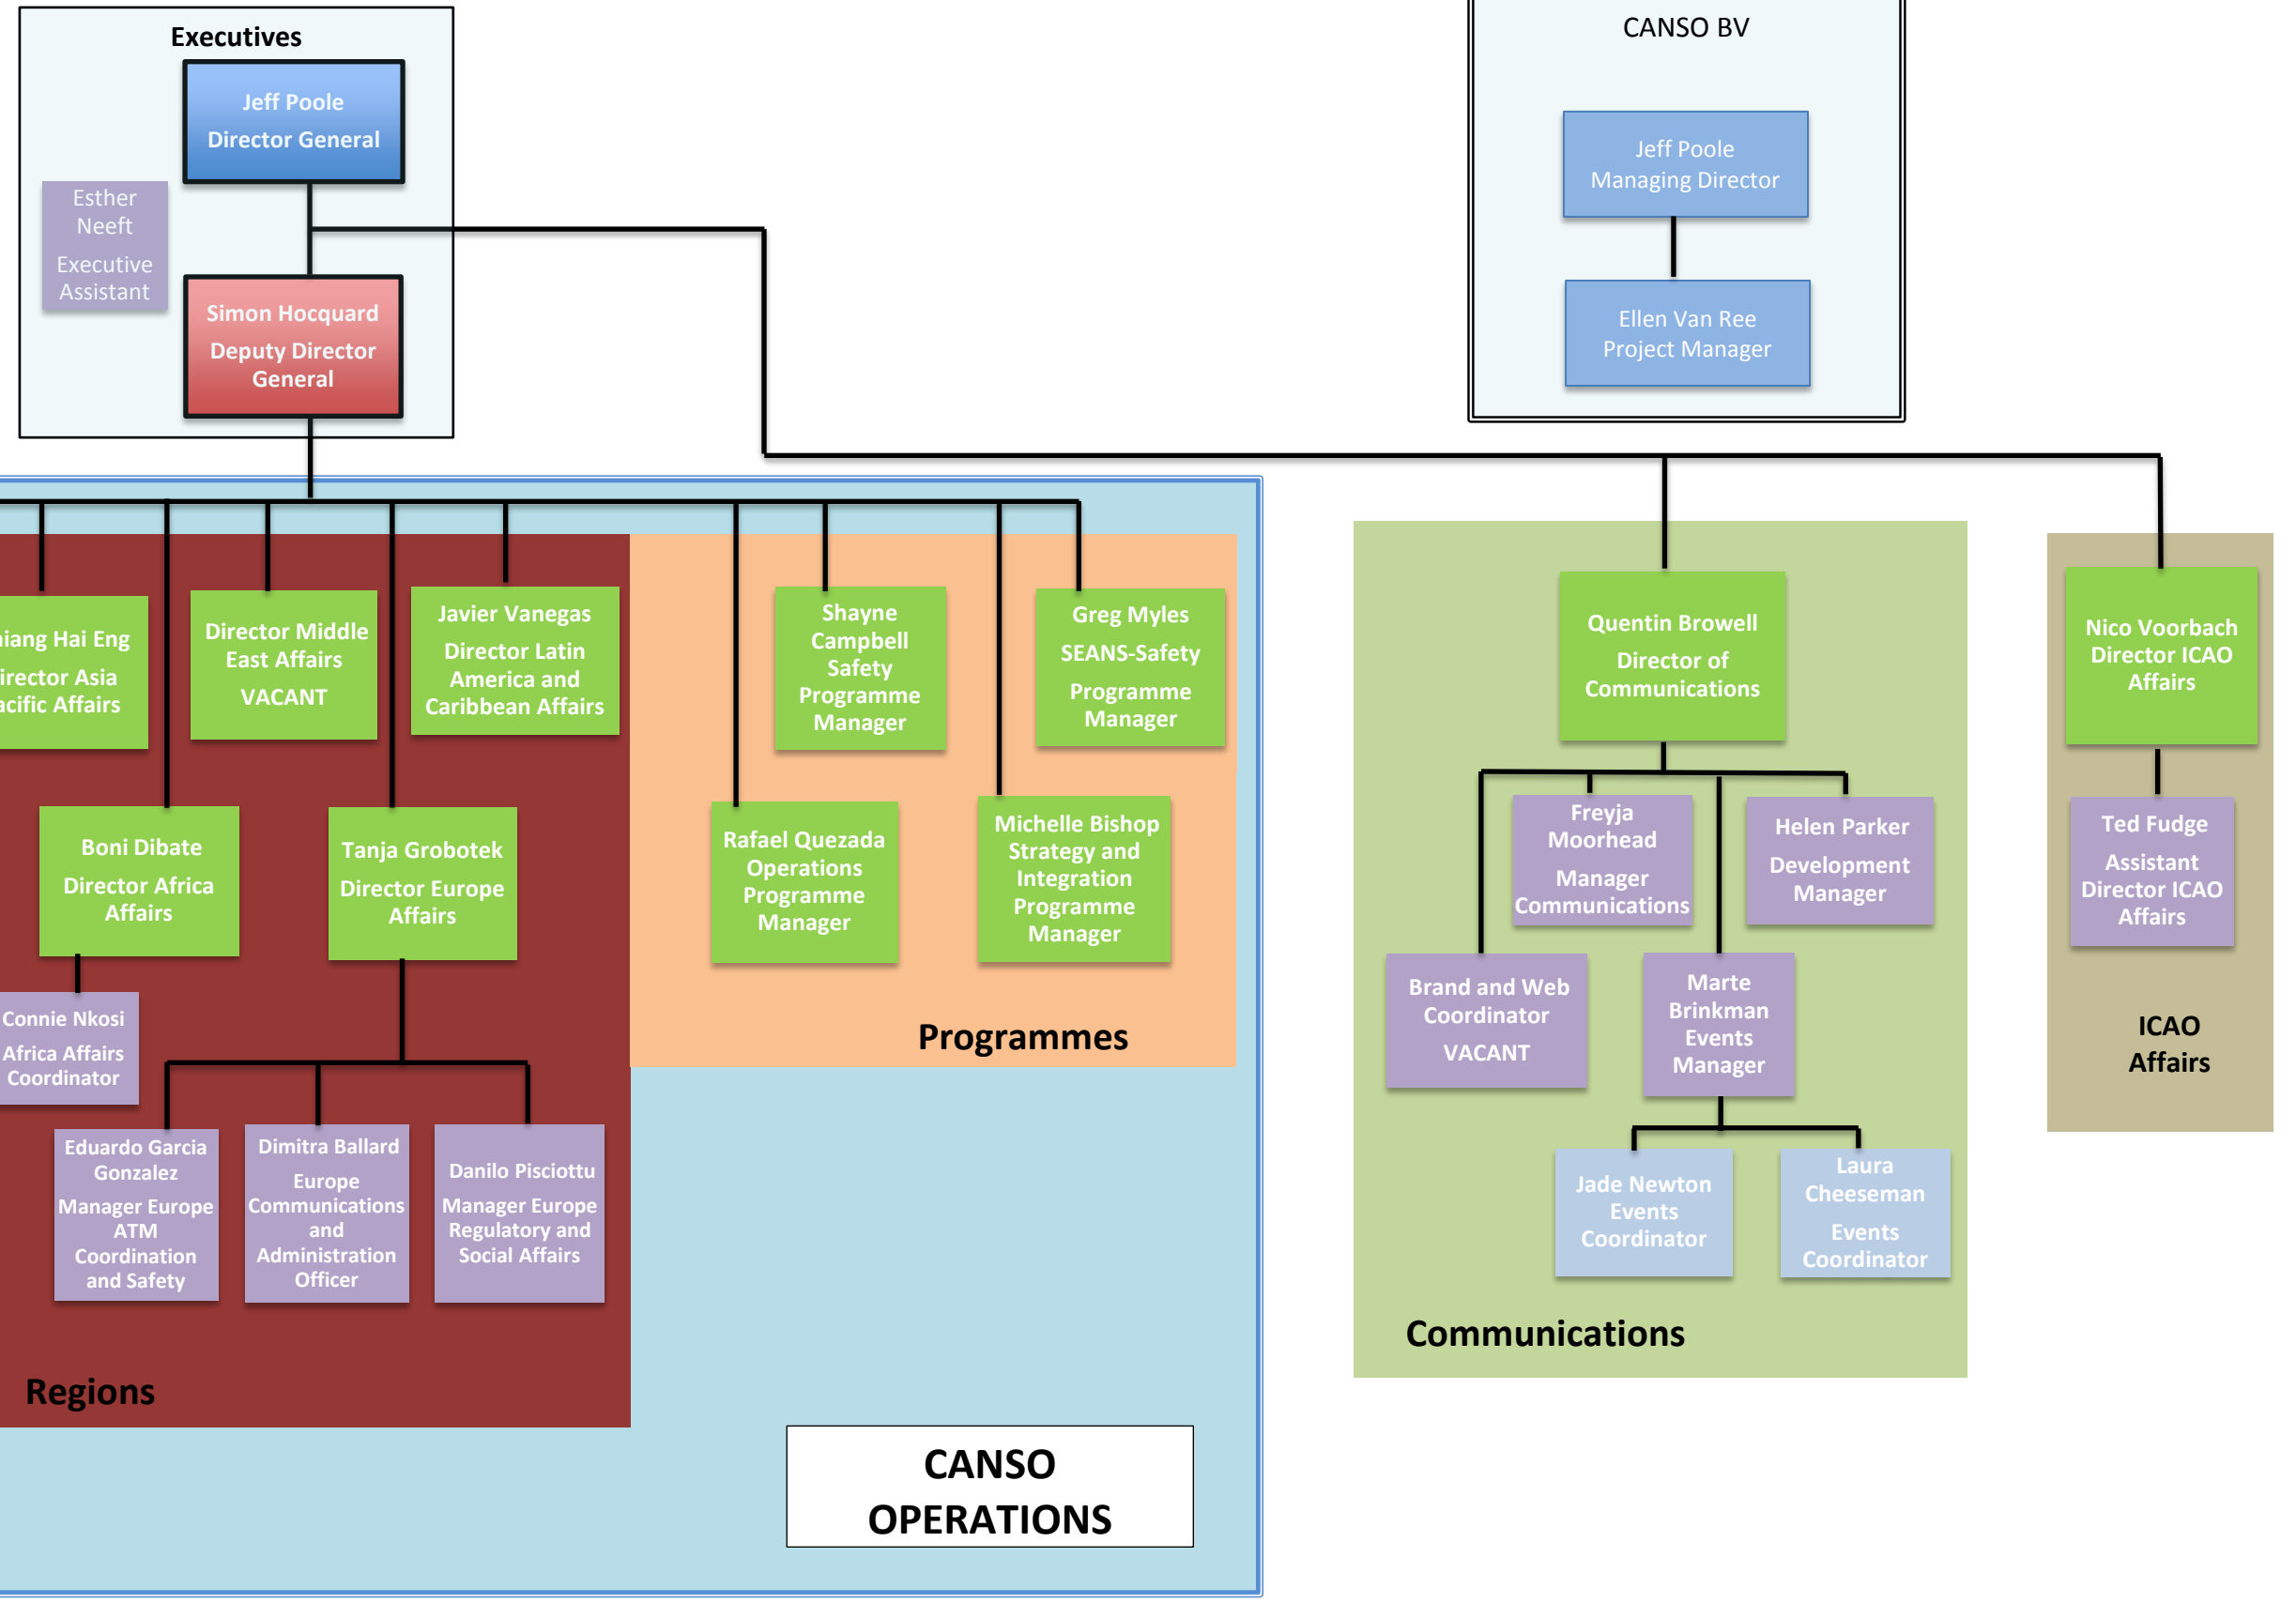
Executives

Jeff Poole
Director General

Esther Neeft
Executive Assistant

Simon Hocquard
Deputy Director General

CANSO BV

Jeff Poole
Managing Director

Ellen Van Ree
Project Manager

iang Hai Eng
irector Asia
acific Affairs

Director Middle East Affairs
VACANT

Javier Vanegas
Director Latin America and Caribbean Affairs

Shayne Campbell
Safety Programme Manager

Greg Myles
SEANS-Safety
Programme Manager

Quentin Browell
Director of Communications

Nico Voorbach
Director ICAO Affairs

Boni Dibate
Director Africa Affairs

Tanja Grobotek
Director Europe Affairs

Rafael Quezada
Operations Programme Manager

Michelle Bishop
Strategy and Integration Programme Manager

Freyja Moorhead
Manager Communications

Helen Parker
Development Manager

Ted Fudge
Assistant Director ICAO Affairs

Connie Nkosi
Africa Affairs Coordinator

Brand and Web Coordinator
VACANT

Marte Brinkman
Events Manager

ICAO Affairs

Programmes

Eduardo Garcia Gonzalez
Manager Europe ATM Coordination and Safety

Dimitra Ballard
Europe Communications and Administration Officer

Danilo Pisciottu
Manager Europe Regulatory and Social Affairs

Jade Newton
Events Coordinator

Laura Cheeseman
Events Coordinator

Communications

Regions

CANSO OPERATIONS